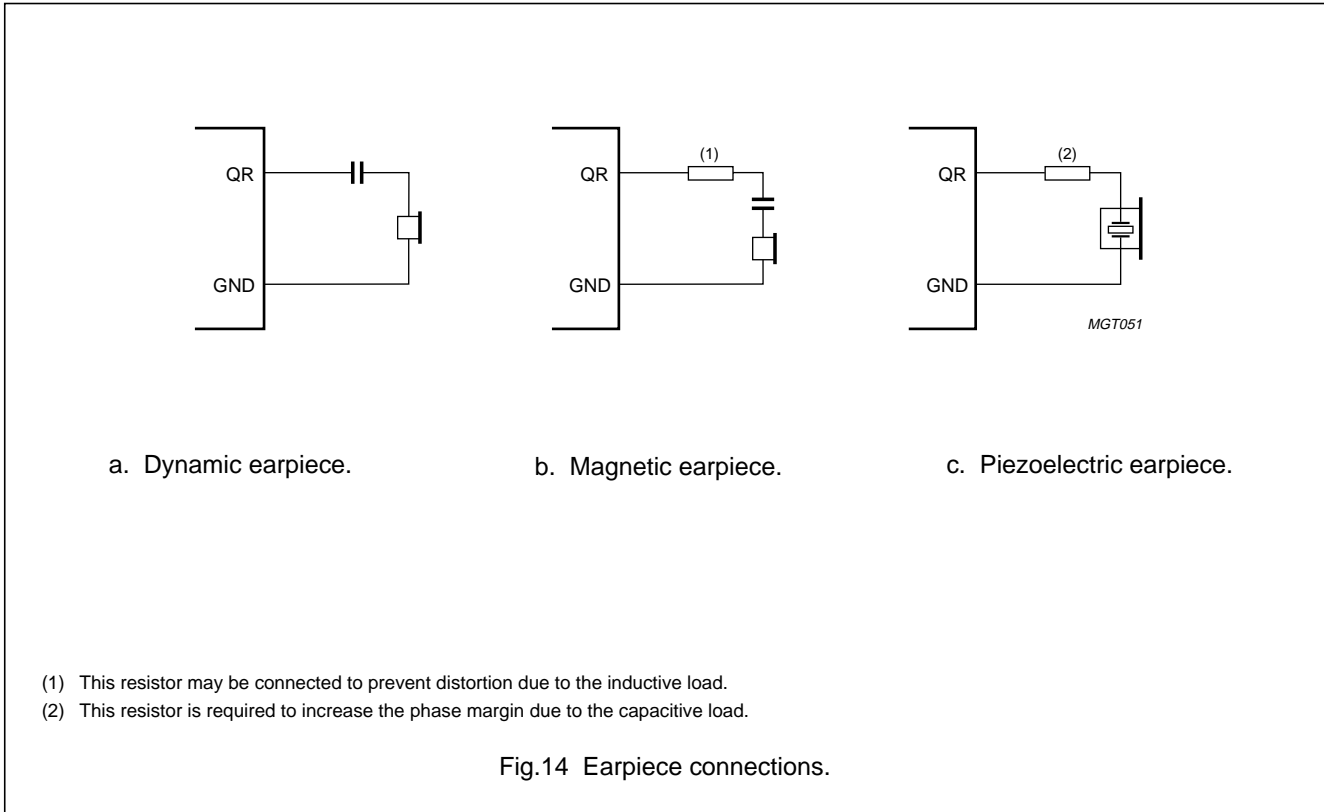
QR
GND

(1)
QR
GND

(2)
QR
GND
MGT051

a. Dynamic earpiece.

b. Magnetic earpiece.

c. Piezoelectric earpiece.

(1) This resistor may be connected to prevent distortion due to the inductive load.
(2) This resistor is required to increase the phase margin due to the capacitive load.

Fig.14 Earpiece connections.